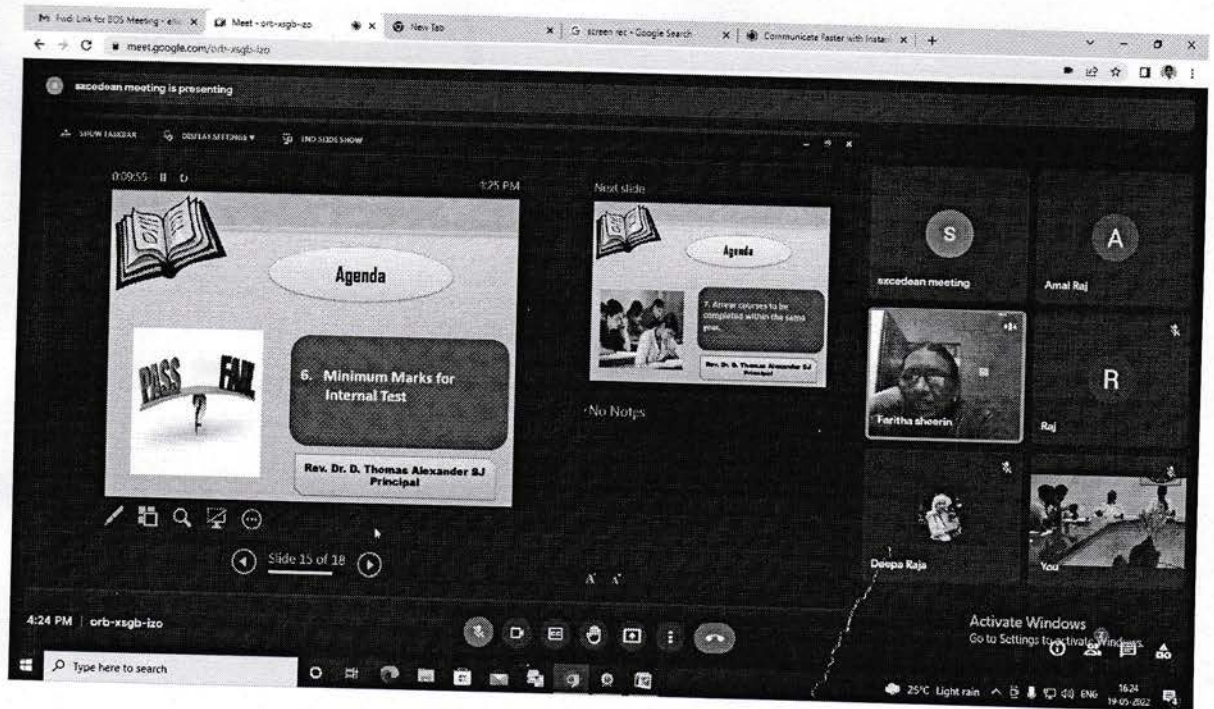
M Fwd: Link for BOS Meeting - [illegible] × Meet - orb-xsgb-izo × New Tab × G screen rec - Google Search × Communicate Faster with Instan × +

meet.google.com/orb-xsgb-izo

szcedean meeting is presenting

SHOW TASKBAR DISPLAY SETTINGS END SLIDE SHOW

0:09:55 4:25 PM

Agenda

PASS FAIL

6. Minimum Marks for Internal Test

Rev. Dr. D. Thomas Alexander SJ Principal

Slide 15 of 18

Next slide

Agenda

7. Arrear courses to be completed within the same year.

Rev. Dr. D. Thomas Alexander SJ Principal

No Notes

S
szcedean meeting

A
Amal Raj

Faritha sheerin

R
Raj

Deepa Raja

You

4:24 PM | orb-xsgb-izo

Activate Windows
Go to Settings to activate Windows.

Type here to search

25°C Light rain ENG 16:24 19-05-2022